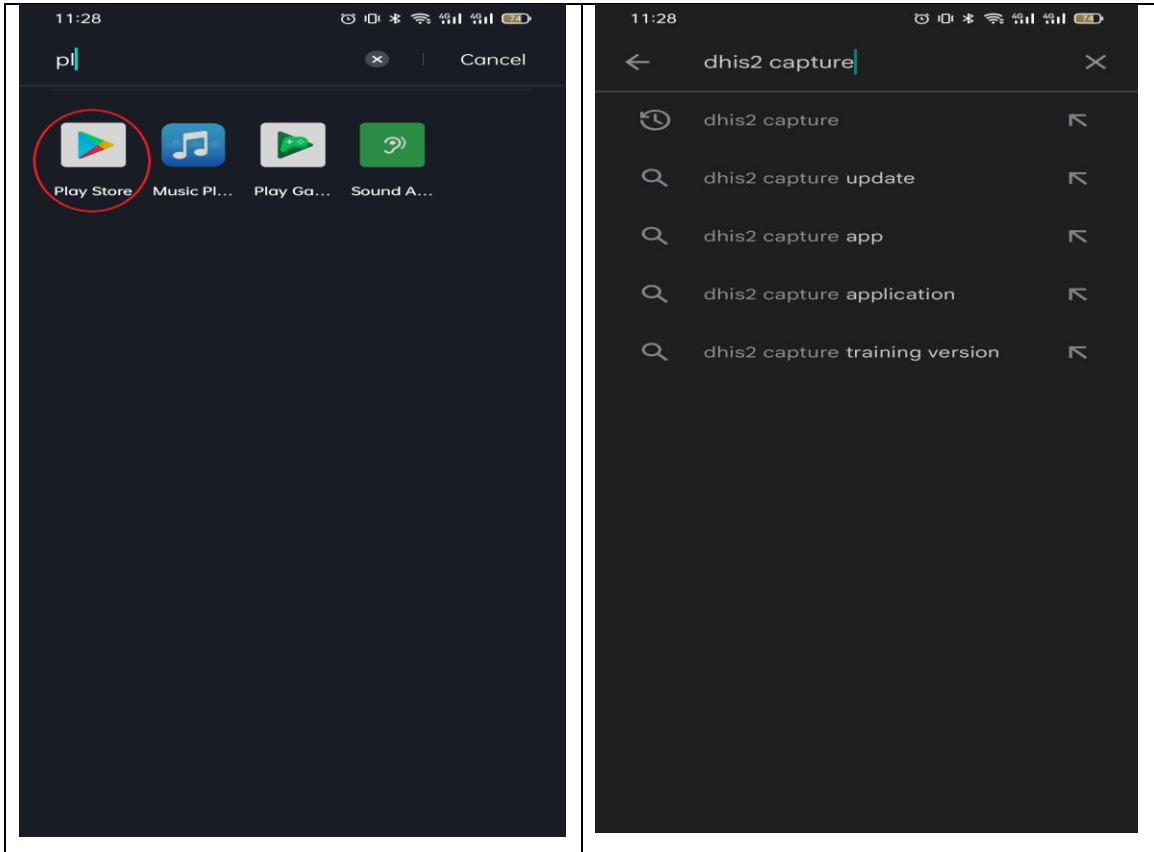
11:28

74

pl

Cancel

Play Store

Music Pl...

Play Ga...

Sound A...

11:28

74

dhis2 capture

dhis2 capture

dhis2 capture update

dhis2 capture app

dhis2 capture application

dhis2 capture training version